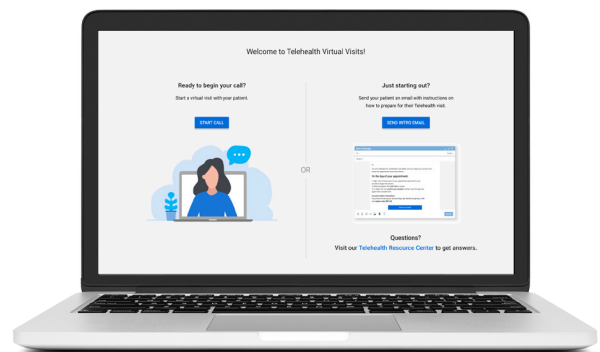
Welcome to Telehealth Virtual Visits!

Ready to begin your call?

Start a virtual visit with your patient.

START CALL

OR

Just starting out?

Send your patient an email with instructions on how to prepare for their Telehealth visit.

SEND INTRO EMAIL

On the day of your appointment

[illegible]

Questions?

Visit our Telehealth Resource Center to get answers.